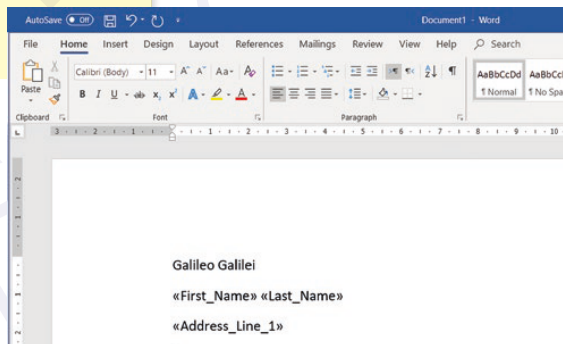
AutoSave Off

Document1 - Word

File Home Insert Design Layout References Mailings Review View Help Search

Paste

Calibri (Body) 11

B I U abc $x_2$ $x^2$

Clipboard

Font

Paragraph

AaBbCcDd ¶ Normal

AaBbCc ¶ No Spa

Galileo Galilei

«First_Name» «Last_Name»

«Address_Line_1»